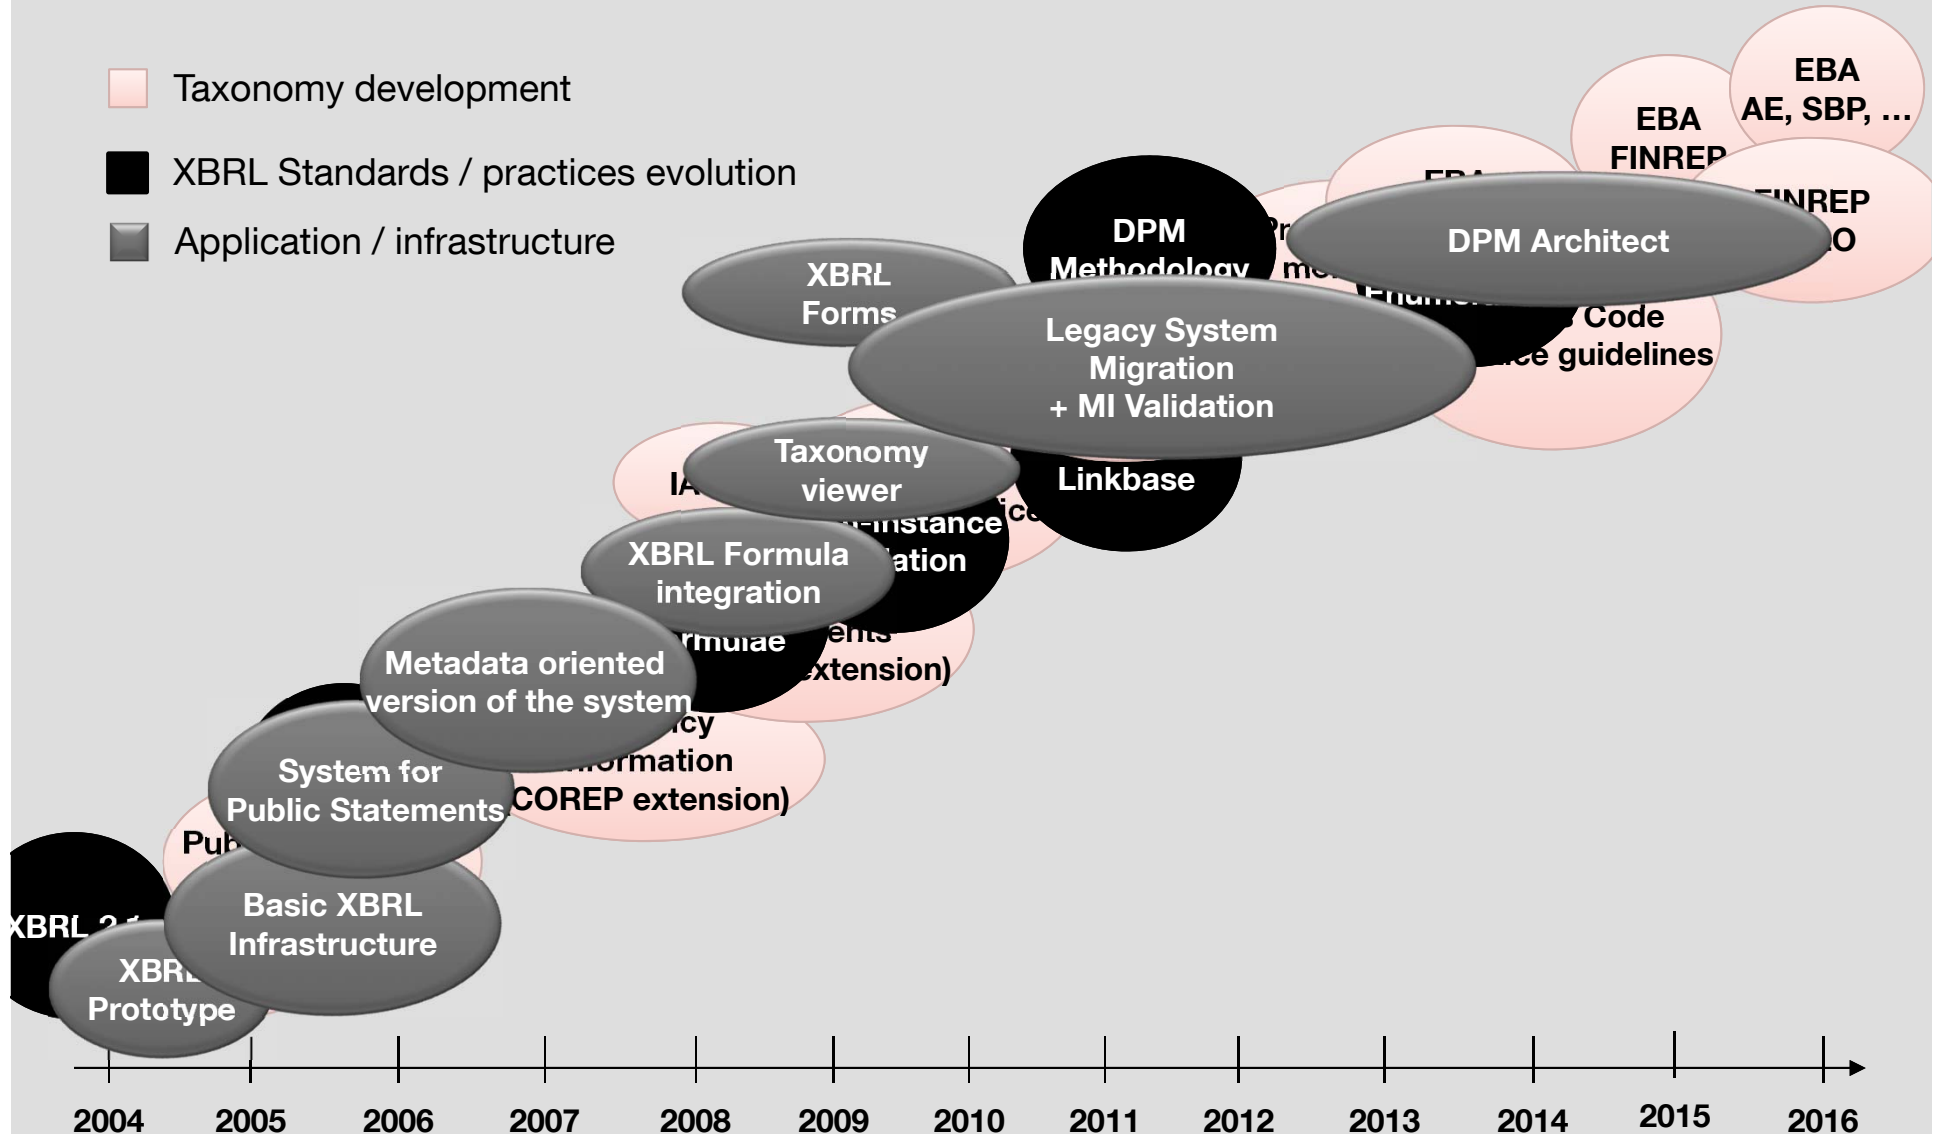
Taxonomy development

XBRL Standards / practices evolution

Application / infrastructure

EBA AE, SBP, ...

EBA FINREP

FINREP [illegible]O

DPM Architect

DPM Methodology

XBRL Forms

Legacy System Migration + MI Validation

Code
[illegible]ce guidelines

Taxonomy viewer

IA

Linkbase

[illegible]-instance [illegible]ation

XBRL Formula integration

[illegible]rmulae

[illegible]ents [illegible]xtension)

Metadata oriented version of the system

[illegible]cy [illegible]ormation COREP extension)

System for Public Statements

Pub

Basic XBRL Infrastructure

XBRL 2.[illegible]

XBR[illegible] Prototype

2004 2005 2006 2007 2008 2009 2010 2011 2012 2013 2014 2015 2016